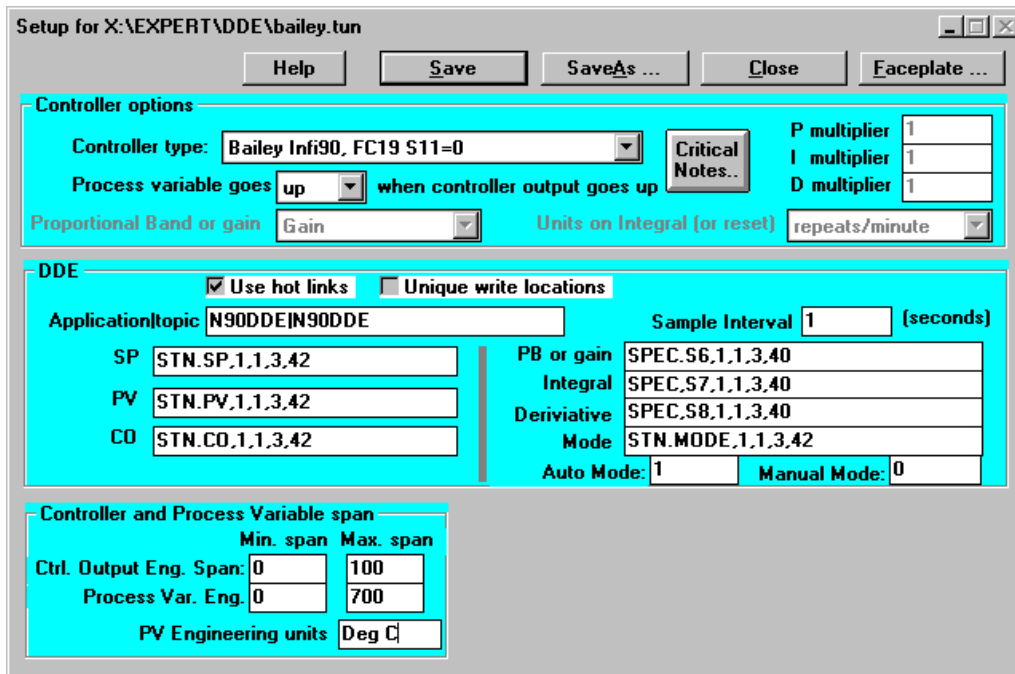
Setup for X:\EXPERT\DDE\bailey.tun

Help | Save | SaveAs ... | Close | Faceplate ...

Controller options

Controller type: Bailey Infi90, FC19 S11=0

Critical Notes..

P multiplier 1
I multiplier 1
D multiplier 1

Process variable goes up when controller output goes up

Proportional Band or gain Gain

Units on Integral (or reset) repeats/minute

DDE

Use hot links
Unique write locations

Application|topic N90DDE|N90DDE

Sample Interval 1 (seconds)

SP STN.SP,1,1,3,42
PV STN.PV,1,1,3,42
CO STN.CO,1,1,3,42

PB or gain SPEC.S6,1,1,3,40
Integral SPEC.S7,1,1,3,40
Deriviative SPEC.S8,1,1,3,40
Mode STN.MODE,1,1,3,42

Auto Mode: 1
Manual Mode: 0

Controller and Process Variable span

| | Min. span | Max. span |
|---|---|---|
| Ctrl. Output Eng. Span: | 0 | 100 |
| Process Var. Eng. | 0 | 700 |

PV Engineering units Deg C